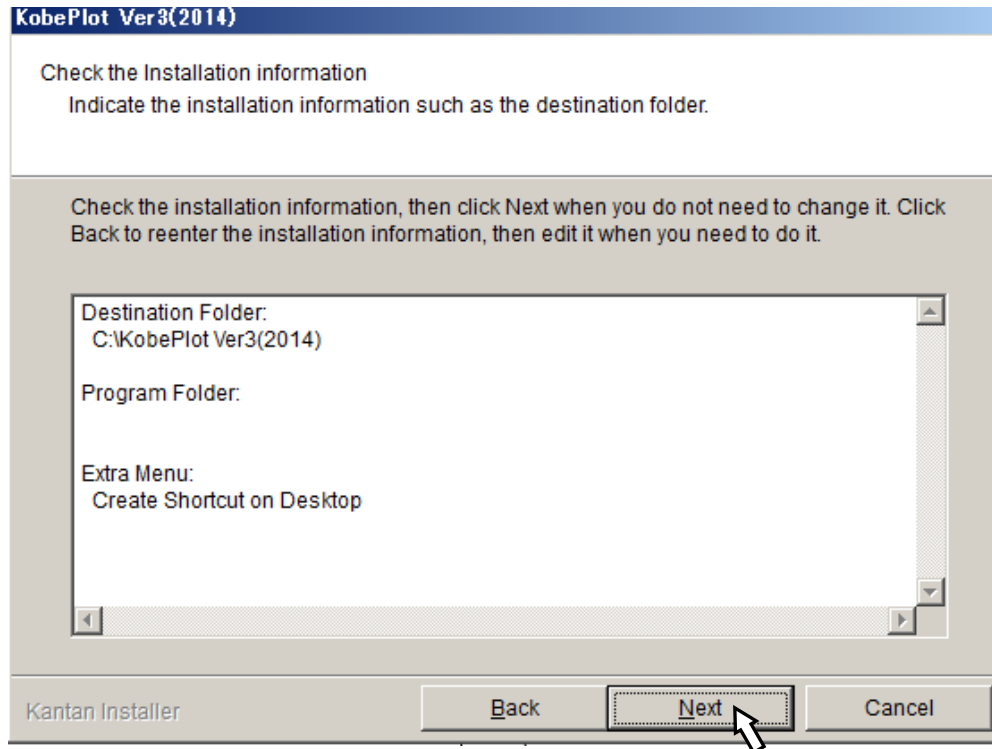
KobePlot Ver3(2014)

Check the Installation information

Indicate the installation information such as the destination folder.

Check the installation information, then click Next when you do not need to change it. Click Back to reenter the installation information, then edit it when you need to do it.

Destination Folder:
C:\KobePlot Ver3(2014)

Program Folder:

Extra Menu:
Create Shortcut on Desktop

Kantan Installer

Back

Next

Cancel